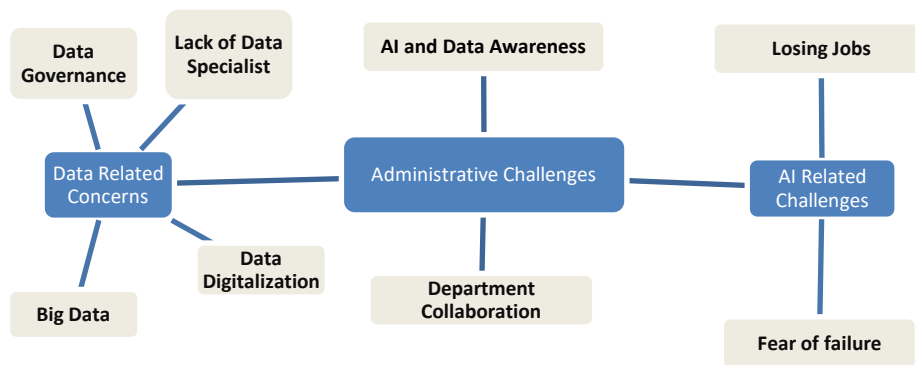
Data Governance

Lack of Data Specialist

AI and Data Awareness

Losing Jobs

Data Related Concerns

Administrative Challenges

AI Related Challenges

Data Digitalization

Big Data

Department Collaboration

Fear of failure